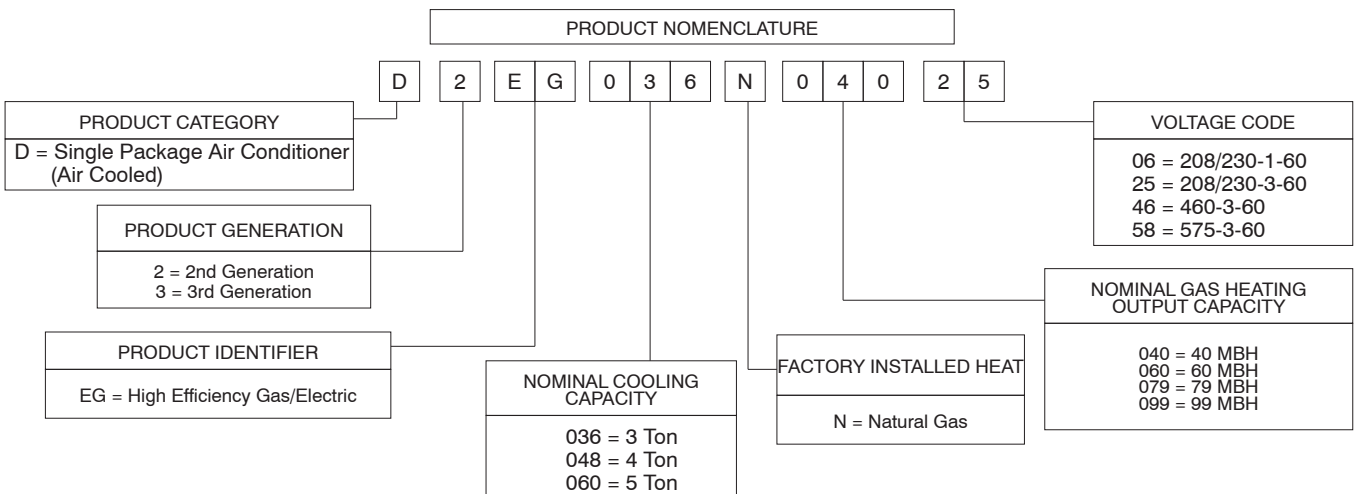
PRODUCT NOMENCLATURE

D 2 E G 0 3 6 N 0 4 0 2 5

PRODUCT CATEGORY

D = Single Package Air Conditioner (Air Cooled)

PRODUCT GENERATION

2 = 2nd Generation
3 = 3rd Generation

PRODUCT IDENTIFIER

EG = High Efficiency Gas/Electric

NOMINAL COOLING CAPACITY

036 = 3 Ton
048 = 4 Ton
060 = 5 Ton

FACTORY INSTALLED HEAT

N = Natural Gas

NOMINAL GAS HEATING OUTPUT CAPACITY

040 = 40 MBH
060 = 60 MBH
079 = 79 MBH
099 = 99 MBH

VOLTAGE CODE

06 = 208/230-1-60
25 = 208/230-3-60
46 = 460-3-60
58 = 575-3-60